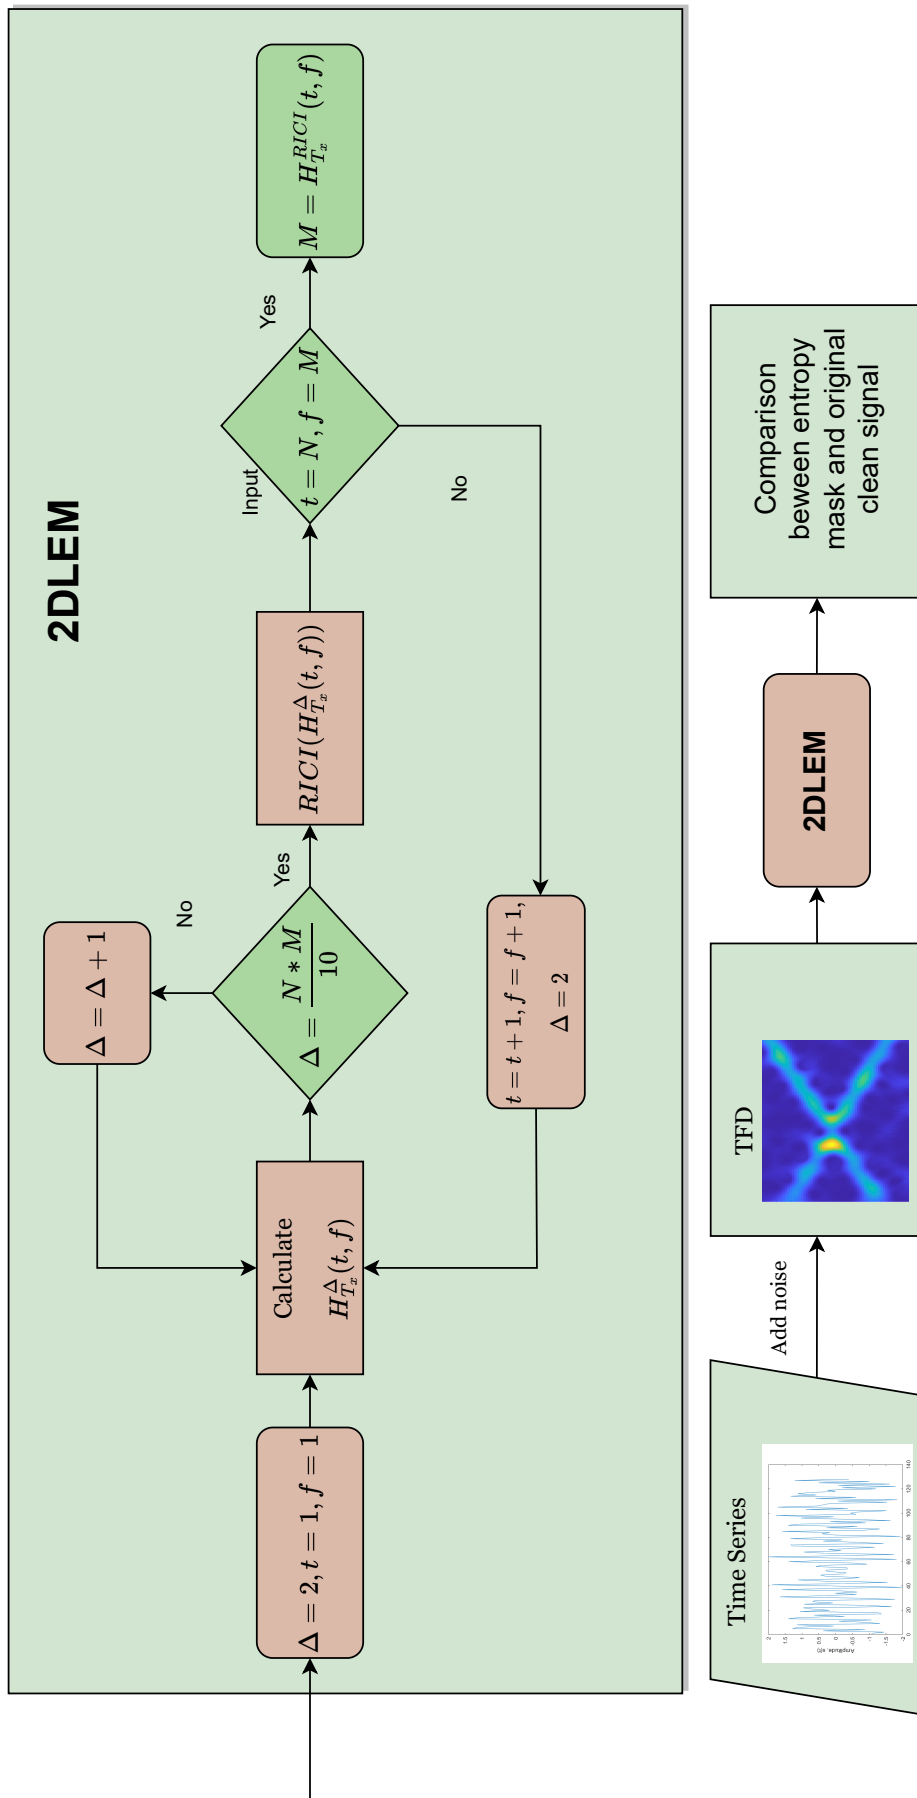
2DLEM

$\Delta = 2, t = 1, f = 1$

Calculate $H_{T_x}^{\Delta}(t, f)$

$\Delta = \frac{N * M}{10}$

No

$\Delta = \Delta + 1$

Yes

$RICI(H_{T_x}^{\Delta}(t, f))$

Input

$t = N, f = M$

Yes

$M = H_{T_x}^{RICI}(t, f)$

No

$t = t + 1, f = f + 1,$
$\Delta = 2$

Time Series

Add noise

TFD

2DLEM

Comparison beween entropy mask and original clean signal